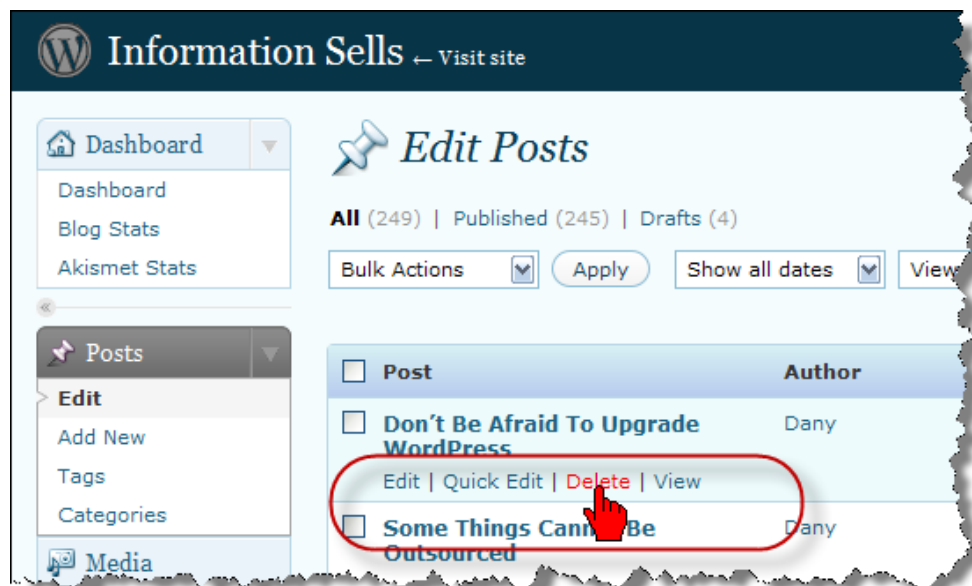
Information Sells ← Visit site

Dashboard

Dashboard
Blog Stats
Akismet Stats

«

Posts

Edit
Add New
Tags
Categories

Media

Edit Posts

All (249) | Published (245) | Drafts (4)

Bulk Actions
Apply
Show all dates
View

| Post | Author |
|---|---|
| Don't Be Afraid To Upgrade WordPress<br>Edit \| Quick Edit \| Delete \| View | Dany |
| Some Things Cann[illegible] Be Outsourced | Dany |